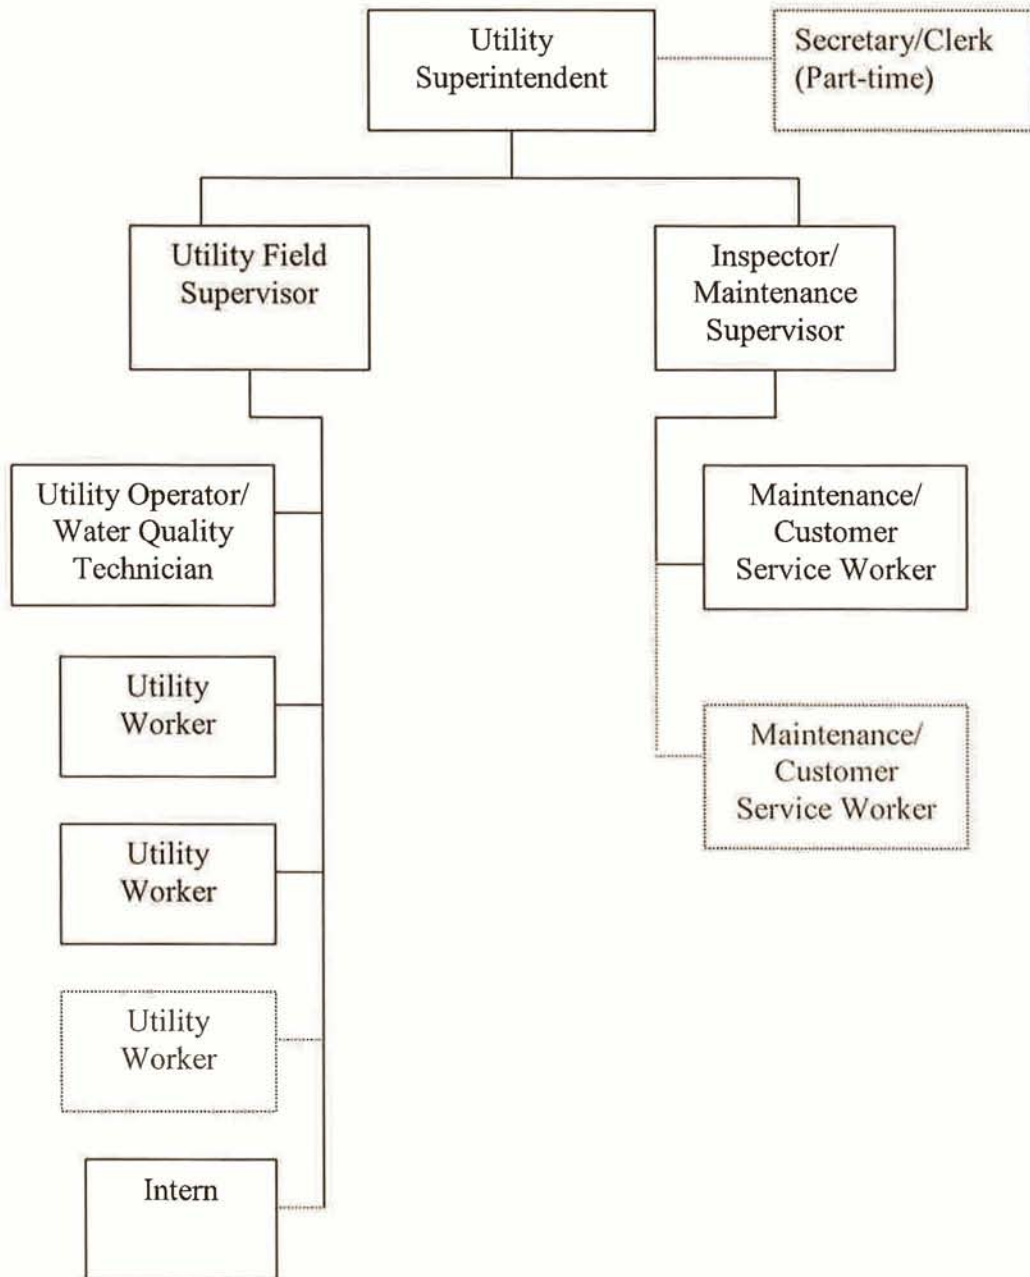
Utility Superintendent

Secretary/Clerk (Part-time)

Utility Field Supervisor

Inspector/ Maintenance Supervisor

Utility Operator/ Water Quality Technician

Utility Worker

Utility Worker

Utility Worker

Intern

Maintenance/ Customer Service Worker

Maintenance/ Customer Service Worker